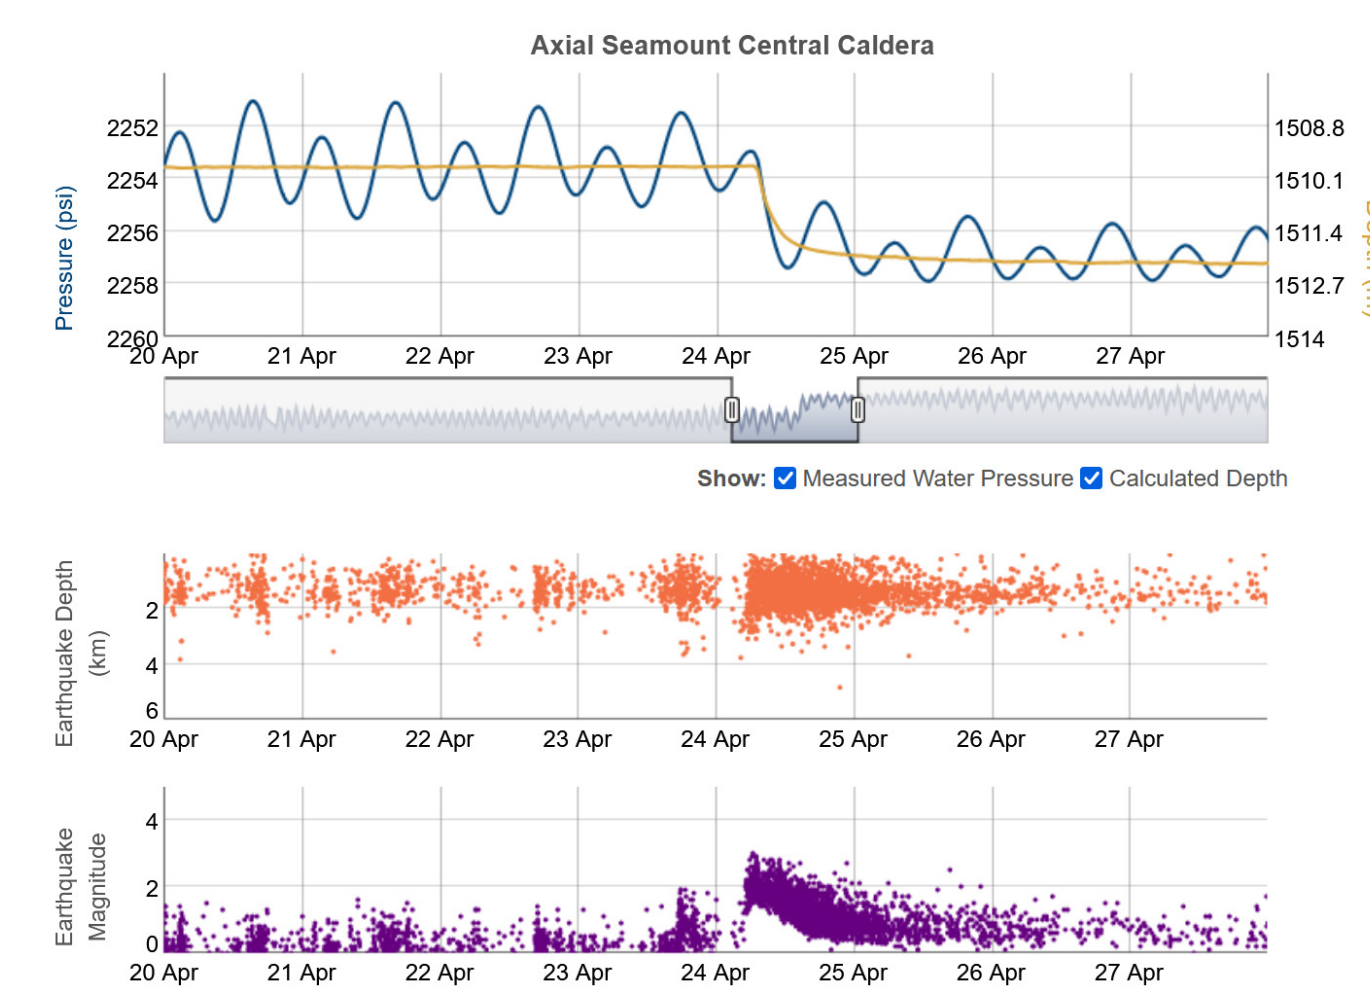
Axial Seamount Central Caldera

Pressure (psi)

2252
2254
2256
2258
2260

1508.8
1510.1
1511.4
1512.7
1514

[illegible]

20 Apr 21 Apr 22 Apr 23 Apr 24 Apr 25 Apr 26 Apr 27 Apr

Show: Measured Water Pressure Calculated Depth

Earthquake Depth (km)

2
4
6

20 Apr 21 Apr 22 Apr 23 Apr 24 Apr 25 Apr 26 Apr 27 Apr

Earthquake Magnitude

4
2
0

20 Apr 21 Apr 22 Apr 23 Apr 24 Apr 25 Apr 26 Apr 27 Apr